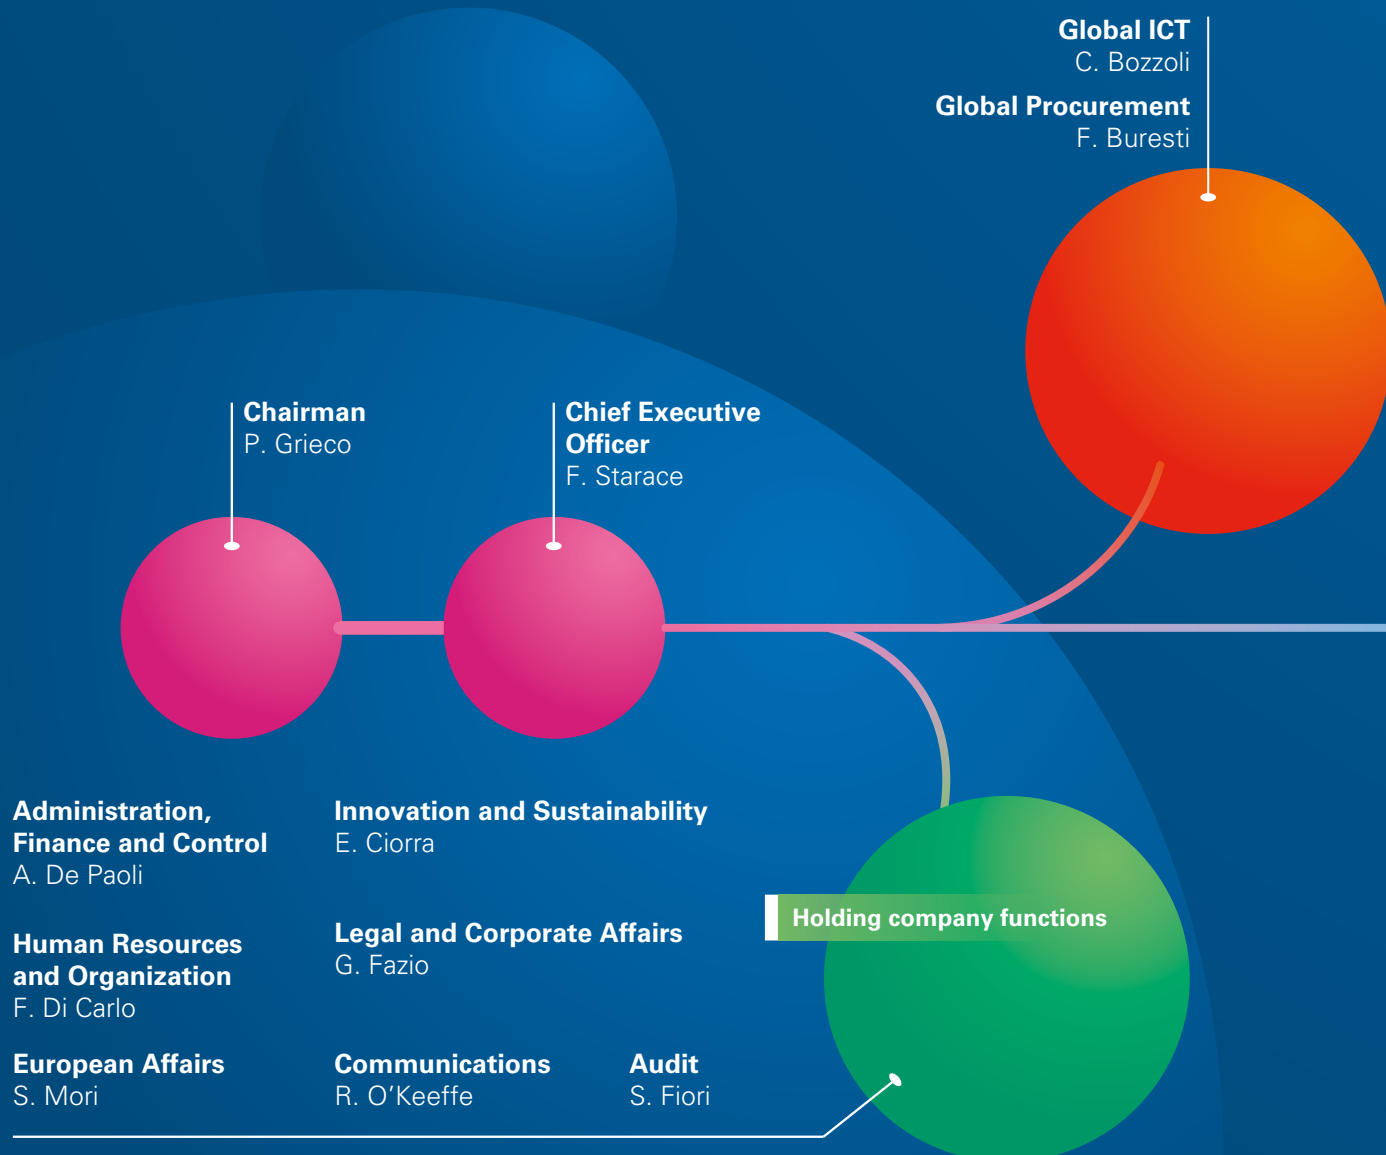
Global ICT
C. Bozzoli

Global Procurement
F. Buresti

Chairman
P. Grieco

Chief Executive Officer
F. Starace

Administration, Finance and Control
A. De Paoli

Innovation and Sustainability
E. Ciorra

Holding company functions

Human Resources and Organization
F. Di Carlo

Legal and Corporate Affairs
G. Fazio

European Affairs
S. Mori

Communications
R. O'Keeffe

Audit
S. Fiori